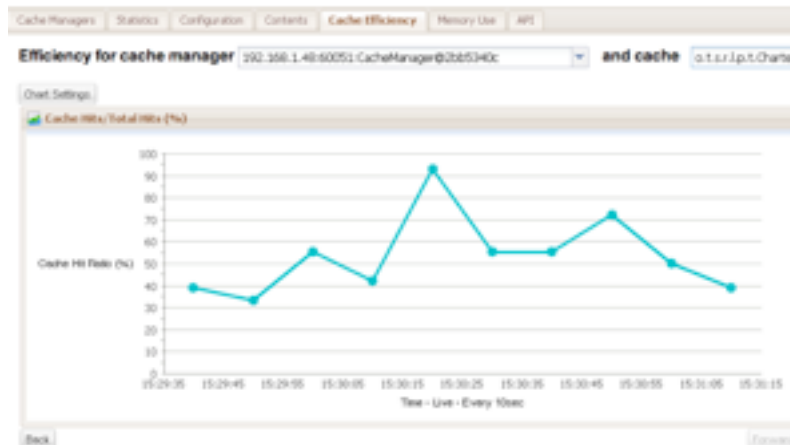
Cache Managers | Statistics | Configuration | Contents | Cache Efficiency | Memory Use | API

Efficiency for cache manager 192.168.1.48:60051:CacheManager@2bb5340c and cache o.t.s.r.l.p.t.Charts

Chart Settings

Cache Hits/Total Hits (%)

Cache Hit Ratio (%)

100
90
80
70
60
50
40
30
20
10
0

15:29:35 15:29:45 15:29:55 15:30:05 15:30:15 15:30:25 15:30:35 15:30:45 15:30:55 15:31:05 15:31:15

Time - Live - Every 10sec

Back

Forward